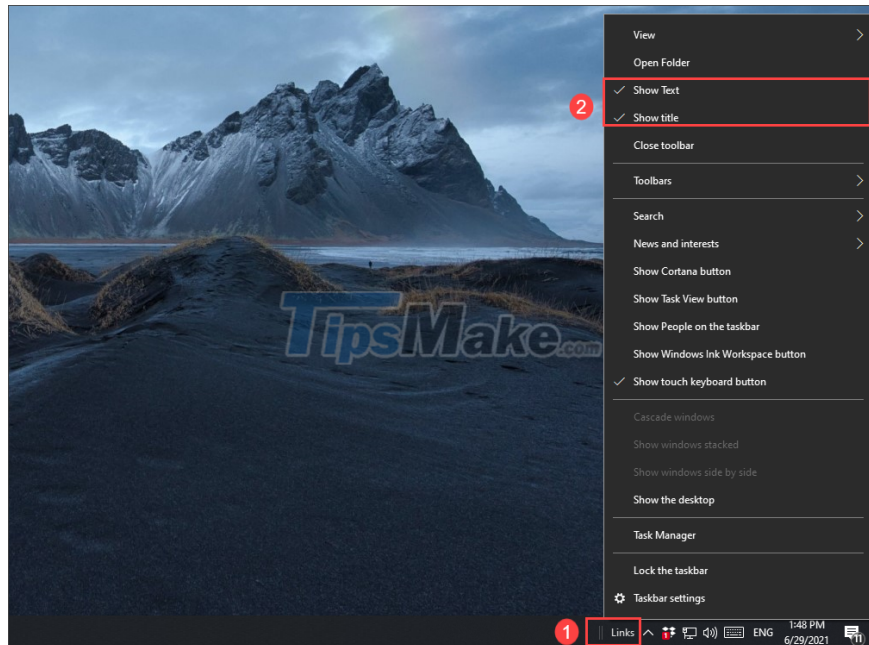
View
Open Folder
2
Show Text
Show title
Close toolbar
Toolbars
Search
News and interests
Show Cortana button
Show Task View button
Show People on the taskbar
Show Windows Ink Workspace button
Show touch keyboard button
Cascade windows
Show windows stacked
Show windows side by side
Show the desktop
Task Manager
Lock the taskbar
Taskbar settings

TipsMake.com

1
Links
ENG
1:48 PM
6/29/2021
11